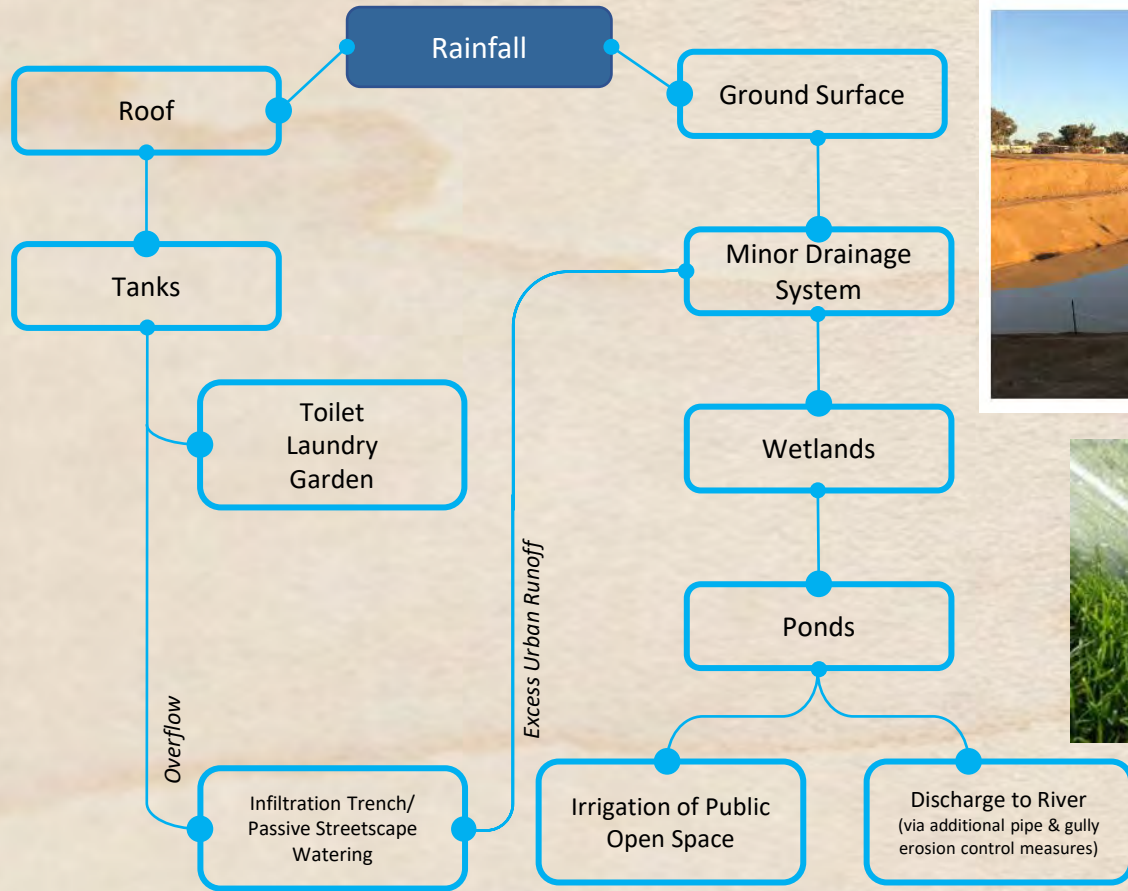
Rainfall

Roof

Ground Surface

Tanks

Minor Drainage System

Toilet
Laundry
Garden

Wetlands

Excess Urban Runoff

Ponds

Overflow

Infiltration Trench/ Passive Streetscape Watering

Irrigation of Public Open Space

Discharge to River
(via additional pipe & gully erosion control measures)